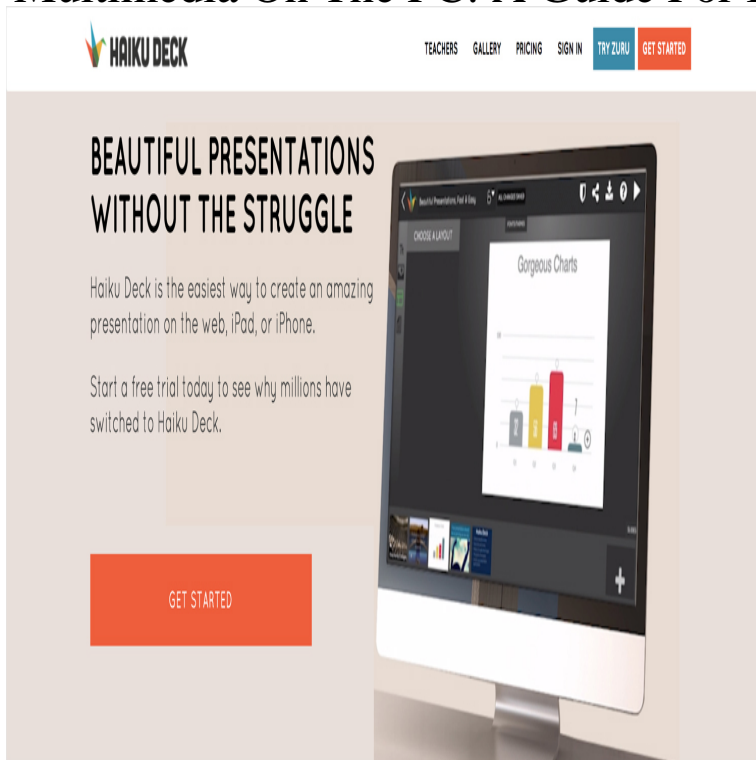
Multimedia On The PC: A Guide For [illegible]

HAIKU DECK

TEACHERS GALLERY PRICING SIGN IN TRY ZURU GET STARTED

BEAUTIFUL PRESENTATIONS WITHOUT THE STRUGGLE

Haiku Deck is the easiest way to create an amazing presentation on the web, iPad, or iPhone.

Start a free trial today to see why millions have switched to Haiku Deck.

GET STARTED

Beautiful Presentations, Fast & Easy

ALL CHANGES SAVED

CHOOSE A LAYOUT

Gorgeous Charts